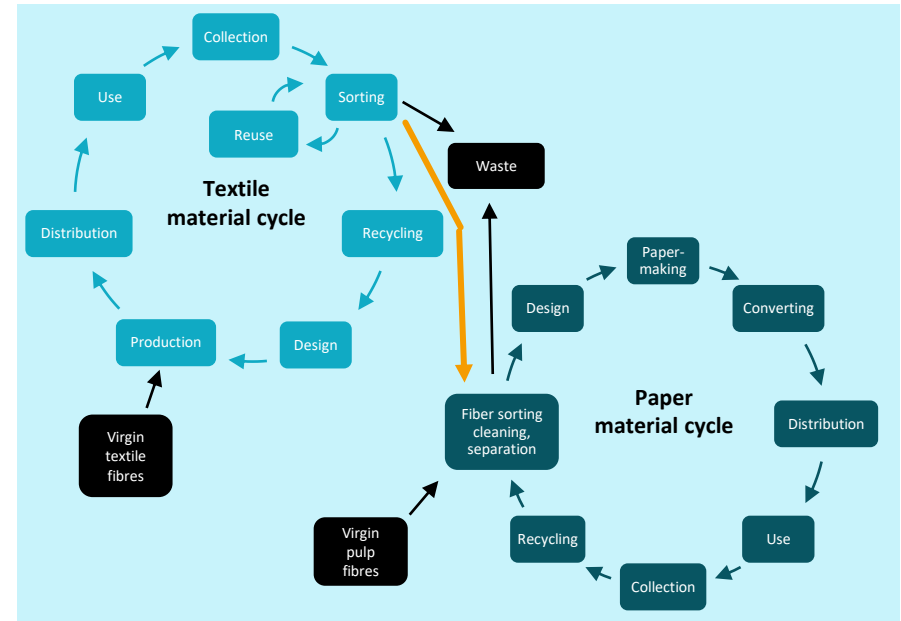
Collection

Use

Sorting

Reuse

Waste

Textile material cycle

Distribution

Recycling

Production

Design

Virgin textile fibres

Design

Paper-making

Converting

Fiber sorting cleaning, separation

Paper material cycle

Distribution

Recycling

Use

Virgin pulp fibres

Collection